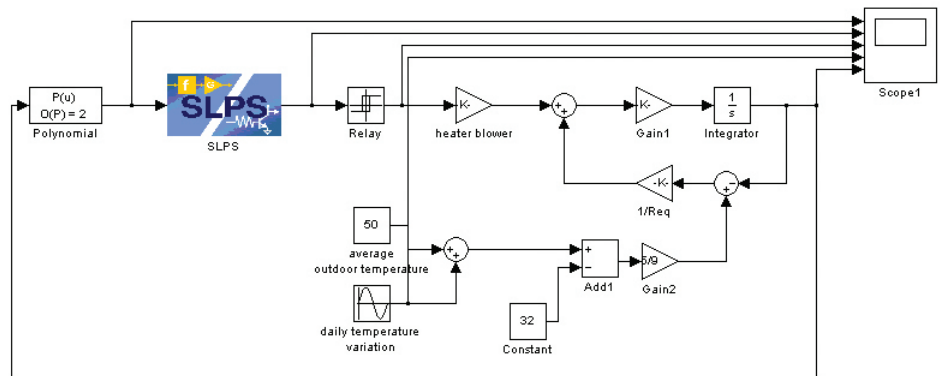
P(u)
O(P) = 2
Polynomial

f G
SLPS
SLPS

Relay

-K-
heater blower

+
+

-K-
Gain1

$\frac{1}{s}$
Integrator

Scope1

-K-
1/Req

+
-

50
average
outdoor temperature

+
+

daily temperature
variation

+
-
Add1

5/9
Gain2

32
Constant